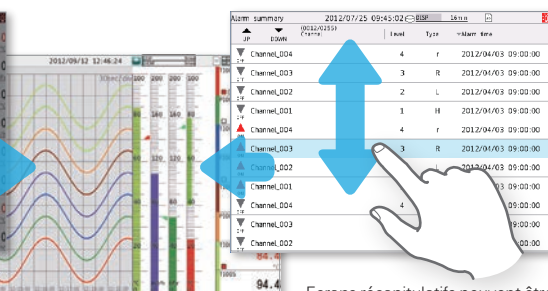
2012/09/12 12:46:24

Alarm summary 2012/07/25 09:45:02 DISP 16mm

JP DOWN (0012/0255) Channel Level Type Alarm time

| | Channel | Level | Type | Alarm time |
|---|---|---|---|---|
| OFF | Channel_004 | 4 | r | 2012/04/03 09:00:00 |
| OFF | Channel_003 | 3 | R | 2012/04/03 09:00:00 |
| OFF | Channel_002 | 2 | L | 2012/04/03 09:00:00 |
| OFF | Channel_001 | 1 | H | 2012/04/03 09:00:00 |
| | Channel_004 | 4 | r | 2012/04/03 09:00:00 |
| OFF | Channel_003 | 3 | R | 2012/04/03 09:00:00 |
| OFF | Channel_002 | | L | 2012/04/03 09:00:00 |
| OFF | Channel_001 | | | 2012/04/03 09:00:00 |
| OFF | Channel_004 | 4 | | 2012/04/03 09:00:00 |
| OFF | Channel_003 | | | 2012/04/03 09:00:00 |
| OFF | Channel_002 | | | 2012/04/03 09:00:00 |

Écrans récapitulatifs pouvant être